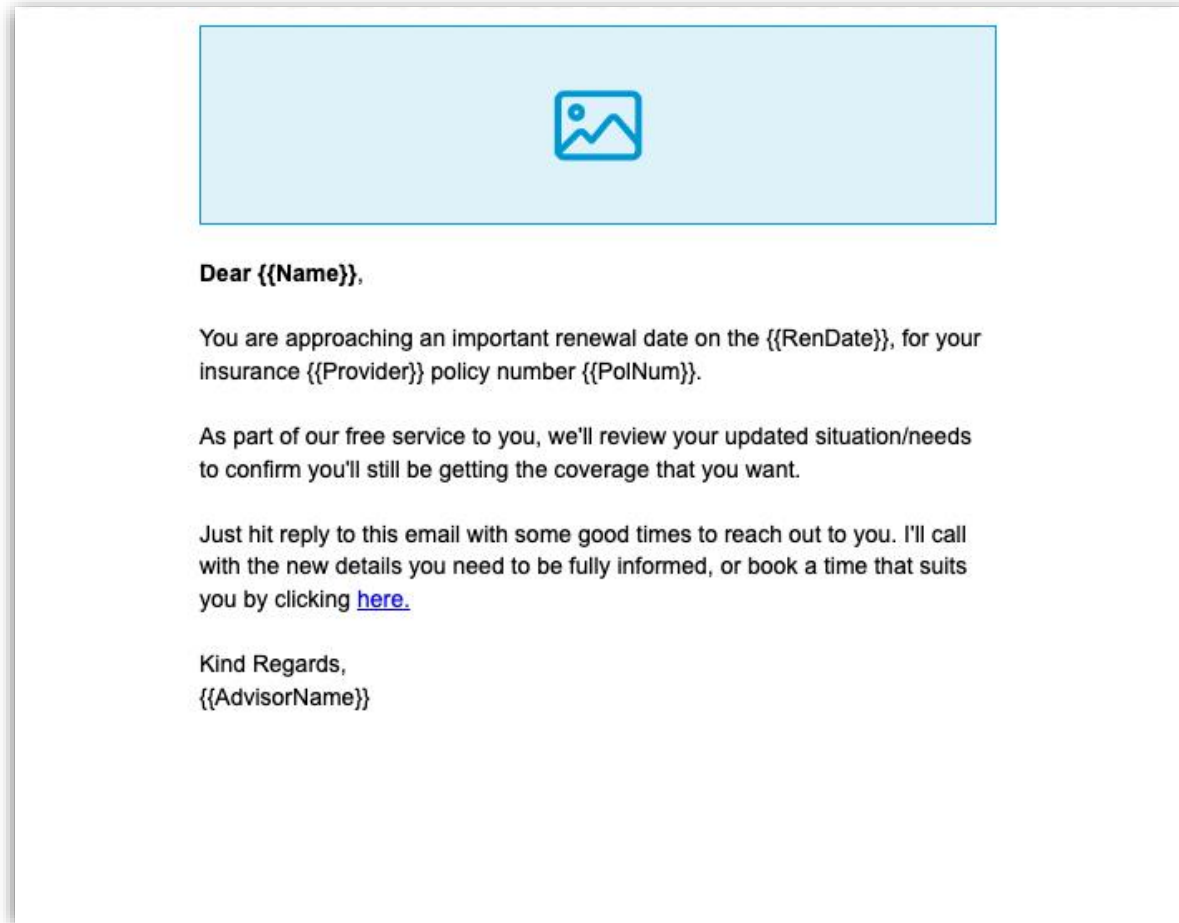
Dear {{Name}},

You are approaching an important renewal date on the {{RenDate}}, for your insurance {{Provider}} policy number {{PolNum}}.

As part of our free service to you, we'll review your updated situation/needs to confirm you'll still be getting the coverage that you want.

Just hit reply to this email with some good times to reach out to you. I'll call with the new details you need to be fully informed, or book a time that suits you by clicking here.

Kind Regards,
{{AdvisorName}}